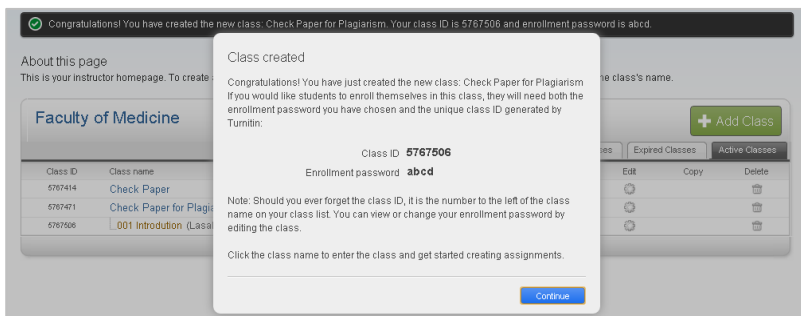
Congratulations! You have created the new class: Check Paper for Plagiarism. Your class ID is 5767506 and enrollment password is abcd.

About this page
This is your instructor homepage. To create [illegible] he class's name.

Faculty of Medicine

Add Class

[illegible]es | Expired Classes | Active Classes

| Class ID | Class name | Edit | Copy | Delete |
|---|---|---|---|---|
| 5767414 | Check Paper | | | |
| 5767471 | Check Paper for Plagi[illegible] | | | |
| 5767506 | _001 Introdution (Lasa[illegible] | | | |

Class created

Congratulations! You have just created the new class: Check Paper for Plagiarism If you would like students to enroll themselves in this class, they will need both the enrollment password you have chosen and the unique class ID generated by Turnitin:

Class ID 5767506
Enrollment password abcd

Note: Should you ever forget the class ID, it is the number to the left of the class name on your class list. You can view or change your enrollment password by editing the class.

Click the class name to enter the class and get started creating assignments.

Continue